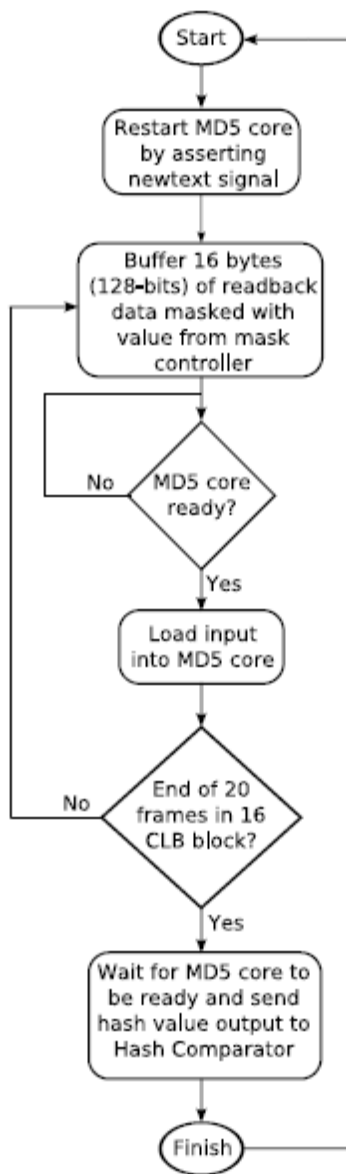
Start

Restart MD5 core by asserting newtext signal

Buffer 16 bytes (128-bits) of readback data masked with value from mask controller

No

MD5 core ready?

Yes

Load input into MD5 core

No

End of 20 frames in 16 CLB block?

Yes

Wait for MD5 core to be ready and send hash value output to Hash Comparator

Finish